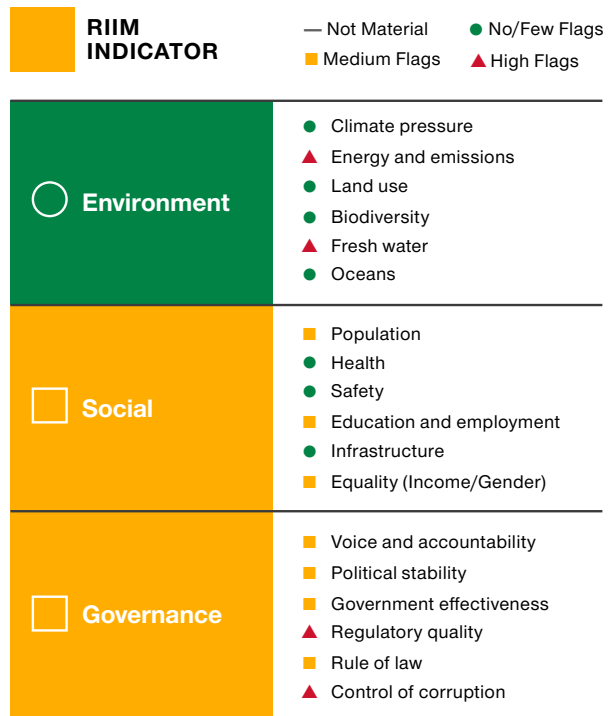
RIIM INDICATOR

— Not Material
● No/Few Flags
■ Medium Flags
▲ High Flags

| | |
|---|---|
| ○ Environment | ● Climate pressure<br>▲ Energy and emissions<br>● Land use<br>● Biodiversity<br>▲ Fresh water<br>● Oceans |
| □ Social | ■ Population<br>● Health<br>● Safety<br>■ Education and employment<br>● Infrastructure<br>■ Equality (Income/Gender) |
| □ Governance | ■ Voice and accountability<br>■ Political stability<br>■ Government effectiveness<br>▲ Regulatory quality<br>■ Rule of law<br>▲ Control of corruption |